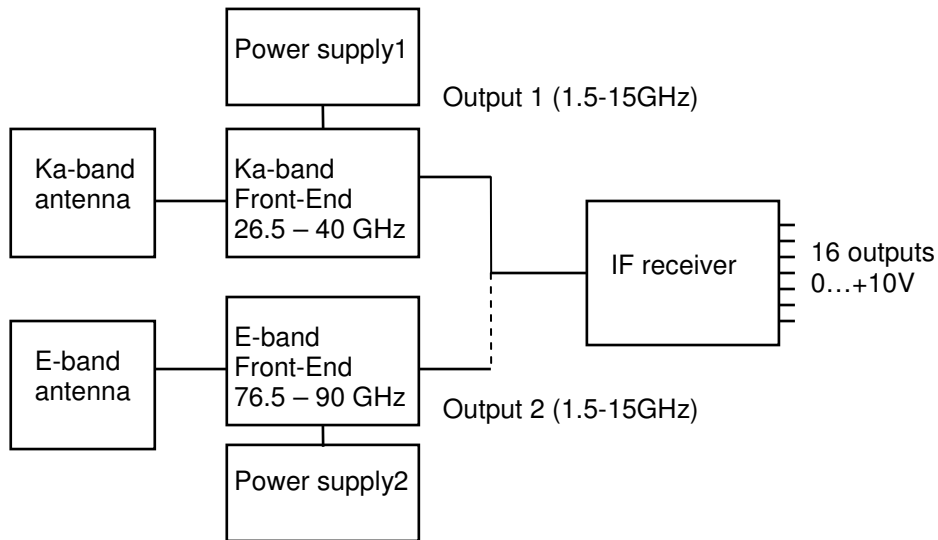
Power supply1

Output 1 (1.5-15GHz)

Ka-band antenna

Ka-band Front-End 26.5 – 40 GHz

IF receiver

16 outputs 0…+10V

E-band antenna

E-band Front-End 76.5 – 90 GHz

Output 2 (1.5-15GHz)

Power supply2